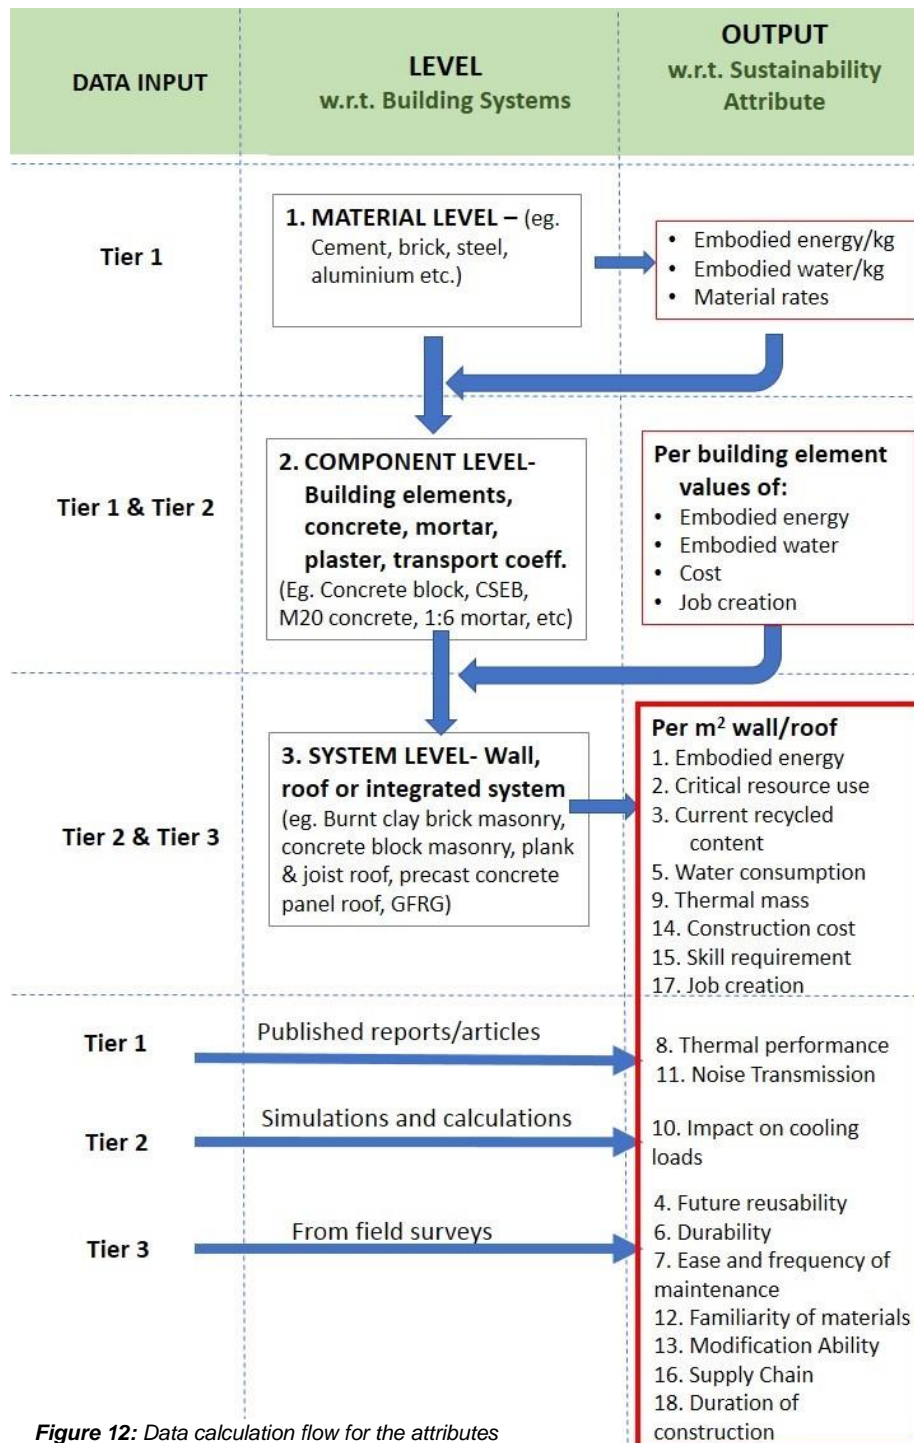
| DATA INPUT | LEVEL w.r.t. Building Systems | OUTPUT w.r.t. Sustainability Attribute |
|---|---|---|
| Tier 1 | 1. MATERIAL LEVEL – (eg. Cement, brick, steel, aluminium etc.) | • Embodied energy/kg • Embodied water/kg • Material rates |
| Tier 1 & Tier 2 | 2. COMPONENT LEVEL- Building elements, concrete, mortar, plaster, transport coeff. (Eg. Concrete block, CSEB, M20 concrete, 1:6 mortar, etc) | Per building element values of: • Embodied energy • Embodied water • Cost • Job creation |
| Tier 2 & Tier 3 | 3. SYSTEM LEVEL- Wall, roof or integrated system (eg. Burnt clay brick masonry, concrete block masonry, plank & joist roof, precast concrete panel roof, GFRG) | Per m$^2$ wall/roof 1. Embodied energy 2. Critical resource use 3. Current recycled content 5. Water consumption 9. Thermal mass 14. Construction cost 15. Skill requirement 17. Job creation |
| Tier 1 | Published reports/articles | 8. Thermal performance 11. Noise Transmission |
| Tier 2 | Simulations and calculations | 10. Impact on cooling loads |
| Tier 3 | From field surveys | 4. Future reusability 6. Durability 7. Ease and frequency of maintenance 12. Familiarity of materials 13. Modification Ability 16. Supply Chain 18. Duration of construction |

Figure 12: Data calculation flow for the attributes